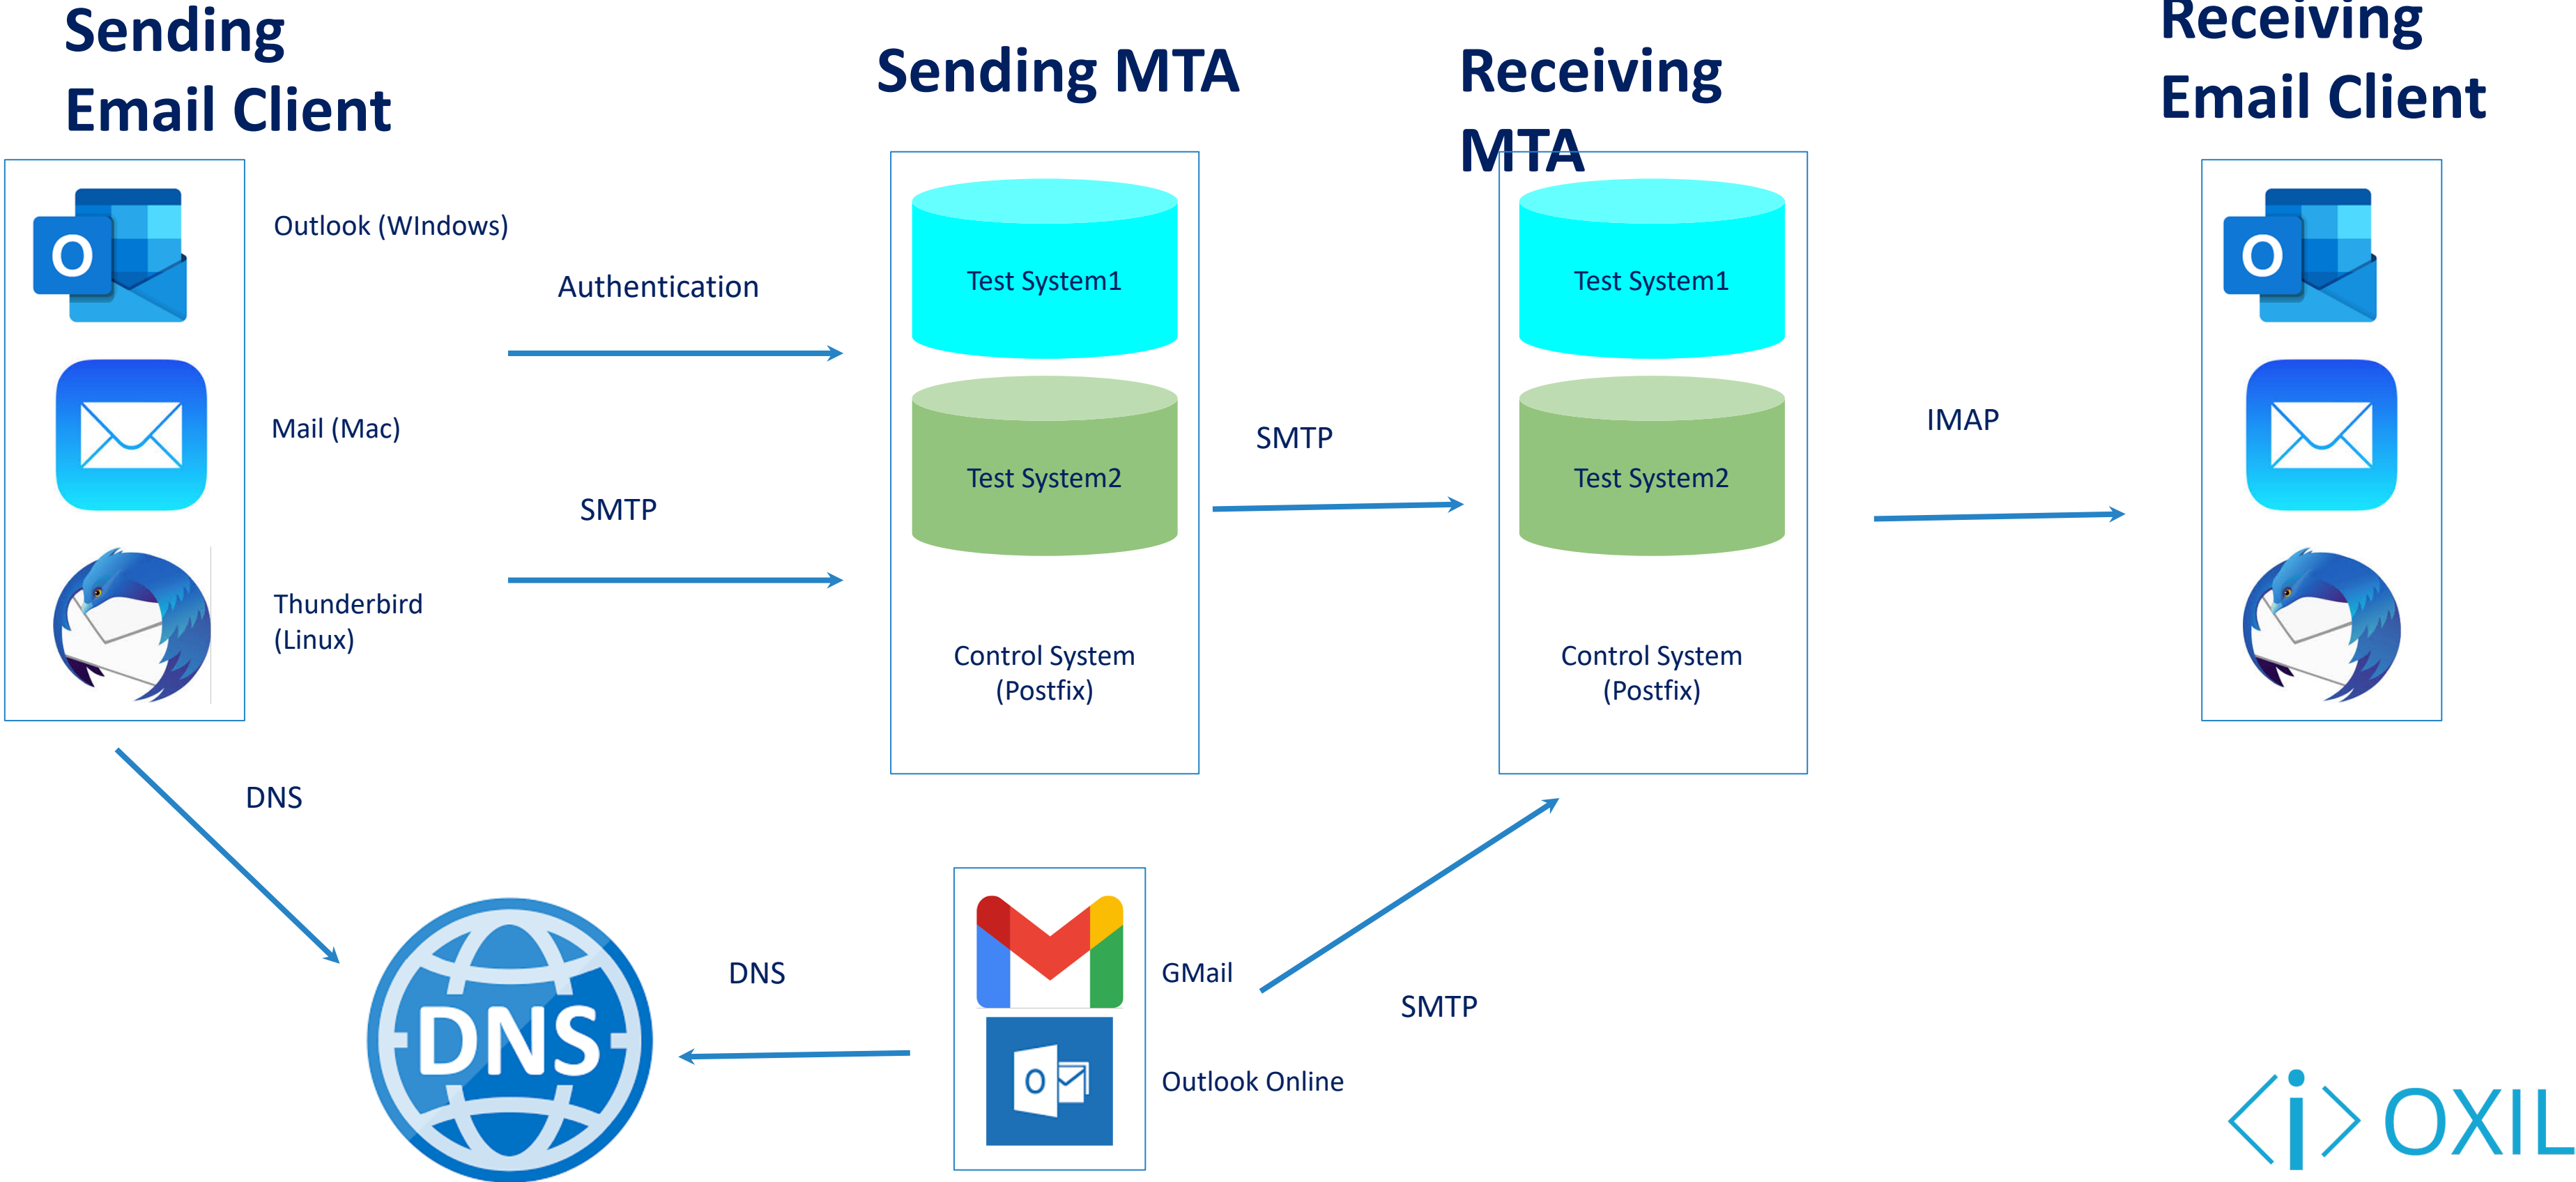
Sending Email Client

Sending MTA

Receiving MTA

Receiving Email Client

Outlook (WIndows)

Authentication

Test System1

Test System1

Mail (Mac)

Test System2

SMTP

Test System2

IMAP

SMTP

Thunderbird (Linux)

Control System (Postfix)

Control System (Postfix)

DNS

DNS

GMail

SMTP

Outlook Online

DNS

OXIL